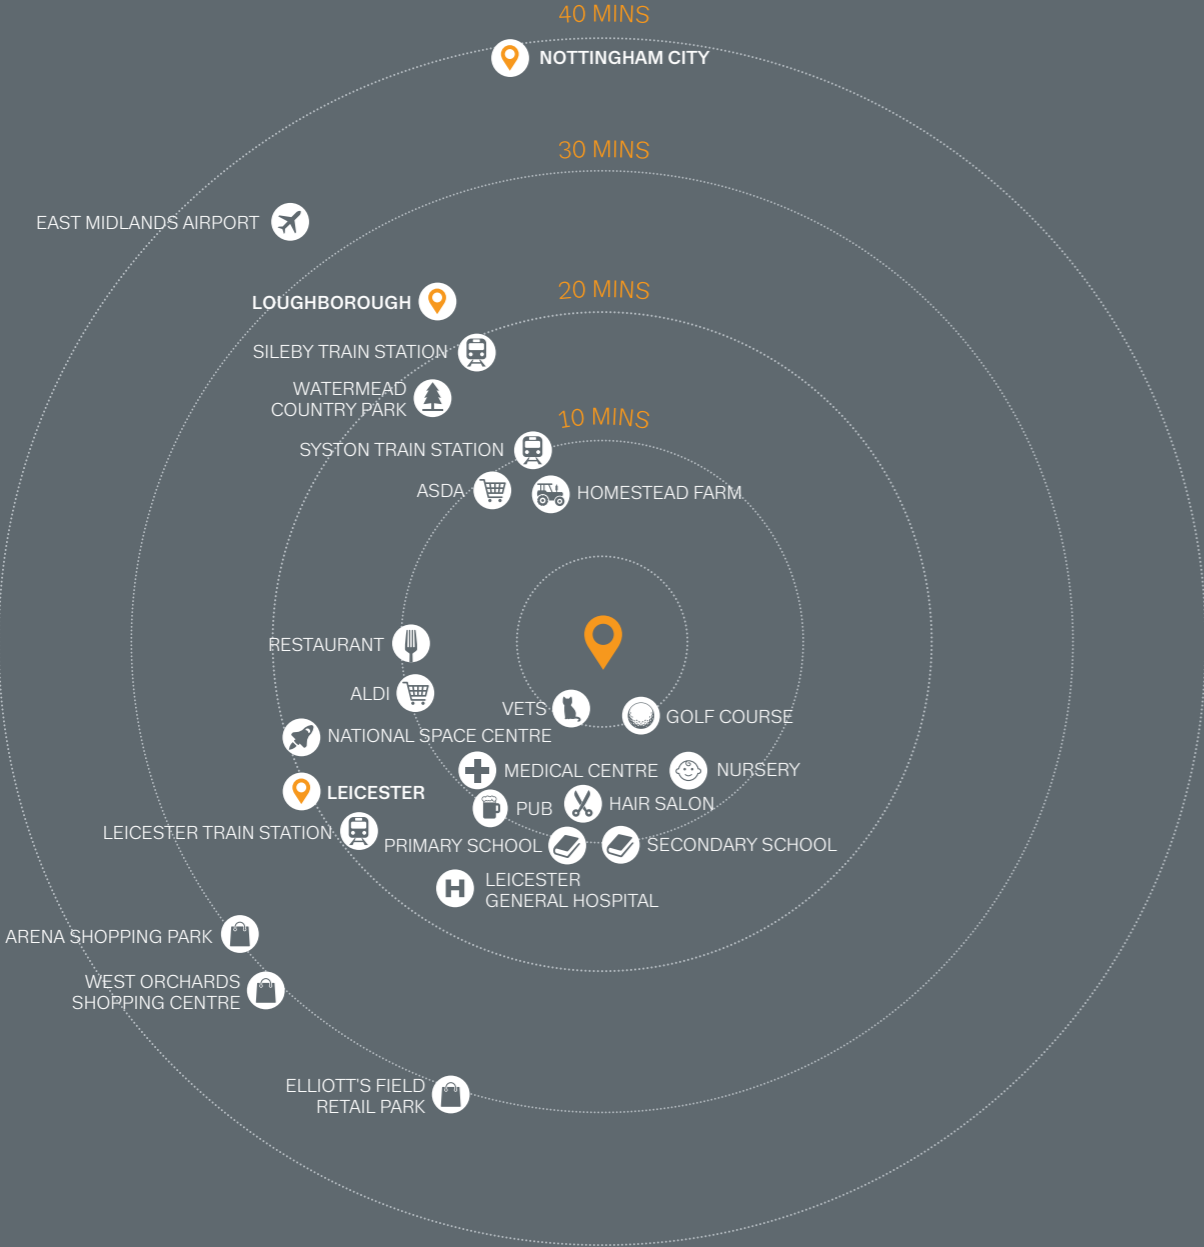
40 MINS
NOTTINGHAM CITY
30 MINS
EAST MIDLANDS AIRPORT
LOUGHBOROUGH
20 MINS
SILEBY TRAIN STATION
WATERMEAD COUNTRY PARK
10 MINS
SYSTON TRAIN STATION
ASDA
HOMESTEAD FARM
RESTAURANT
ALDI
VETS
GOLF COURSE
NATIONAL SPACE CENTRE
MEDICAL CENTRE
NURSERY
LEICESTER
PUB
HAIR SALON
LEICESTER TRAIN STATION
PRIMARY SCHOOL
SECONDARY SCHOOL
LEICESTER GENERAL HOSPITAL
ARENA SHOPPING PARK
WEST ORCHARDS SHOPPING CENTRE
ELLIOTT'S FIELD RETAIL PARK